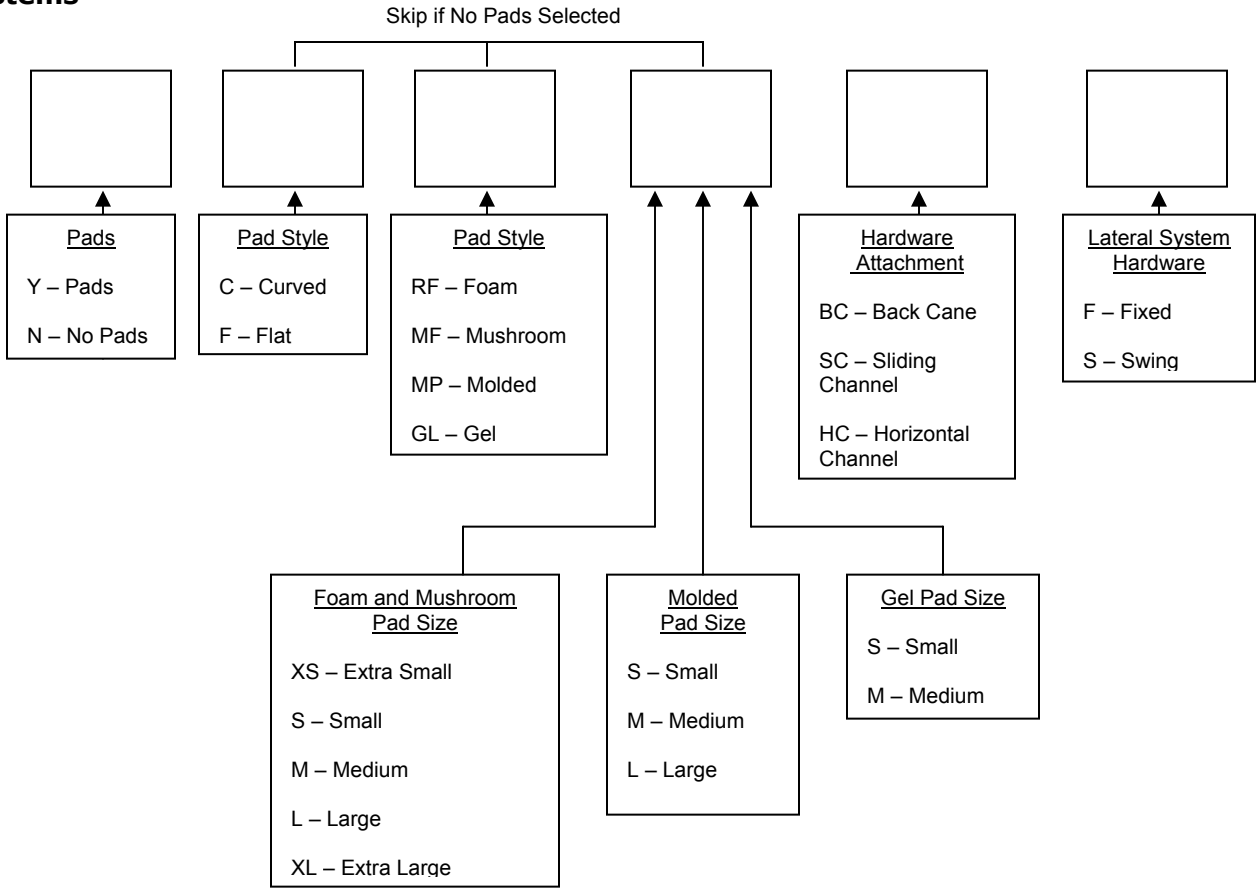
stems

Skip if No Pads Selected

Pads

Y – Pads

N – No Pads

Pad Style

C – Curved

F – Flat

Pad Style

RF – Foam

MF – Mushroom

MP – Molded

GL – Gel

Hardware Attachment

BC – Back Cane

SC – Sliding Channel

HC – Horizontal Channel

Lateral System Hardware

F – Fixed

S – Swing

Foam and Mushroom Pad Size

XS – Extra Small

S – Small

M – Medium

L – Large

XL – Extra Large

Molded Pad Size

S – Small

M – Medium

L – Large

Gel Pad Size

S – Small

M – Medium